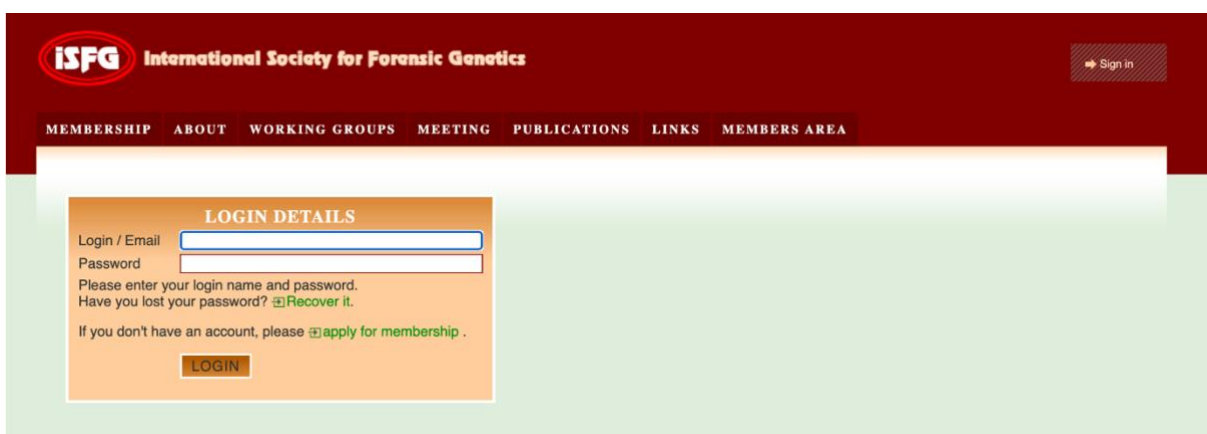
iSFG International Society for Forensic Genetics

Sign in

MEMBERSHIP ABOUT WORKING GROUPS MEETING PUBLICATIONS LINKS MEMBERS AREA

LOGIN DETAILS

Login / Email

Password

Please enter your login name and password.
Have you lost your password? Recover it.

If you don't have an account, please apply for membership .

LOGIN